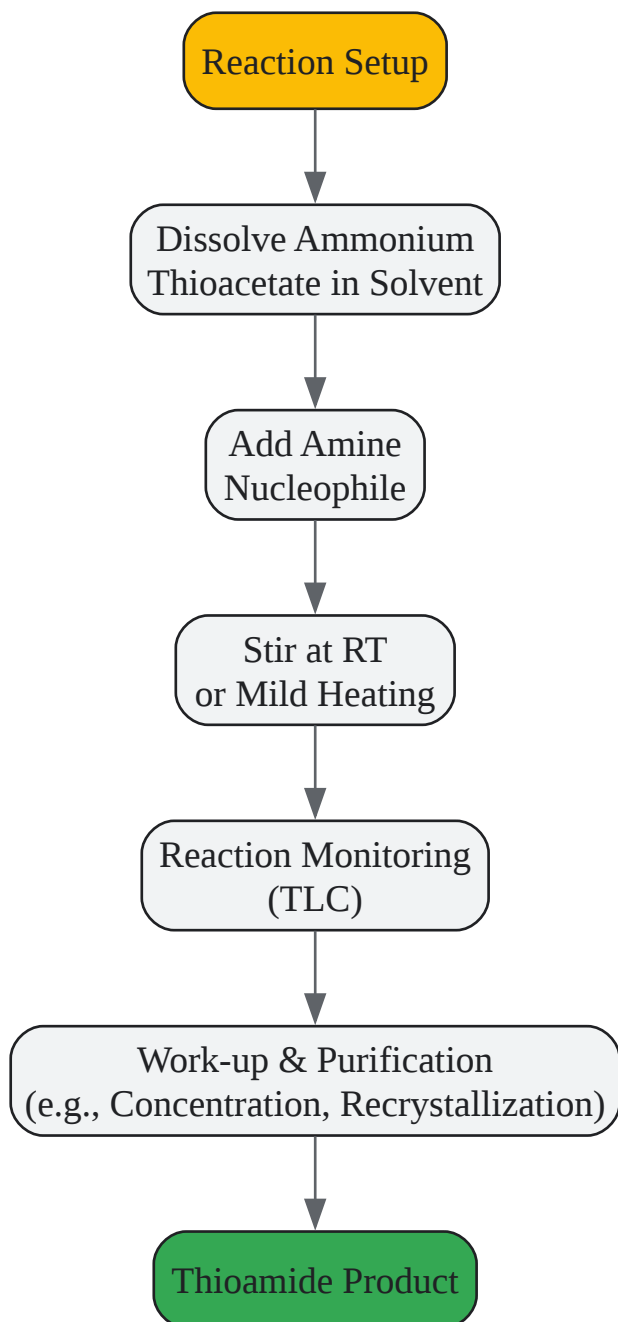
Reaction Setup

Dissolve Ammonium Thioacetate in Solvent

Add Amine Nucleophile

Stir at RT or Mild Heating

Reaction Monitoring (TLC)

Work-up & Purification (e.g., Concentration, Recrystallization)

Thioamide Product